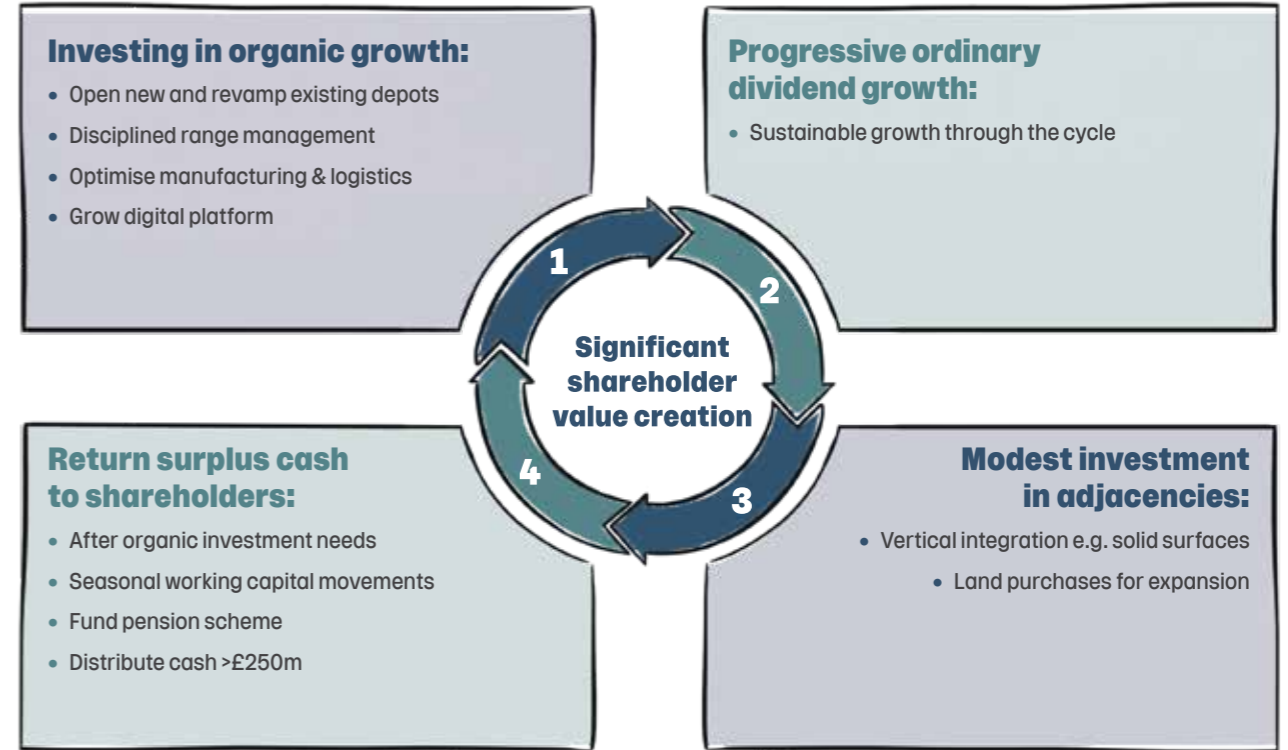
Investing in organic growth:
• Open new and revamp existing depots
• Disciplined range management
• Optimise manufacturing & logistics
• Grow digital platform

Progressive ordinary dividend growth:
• Sustainable growth through the cycle

1
2
Significant shareholder value creation
4
3

Return surplus cash to shareholders:
• After organic investment needs
• Seasonal working capital movements
• Fund pension scheme
• Distribute cash >£250m

Modest investment in adjacencies:
• Vertical integration e.g. solid surfaces
• Land purchases for expansion